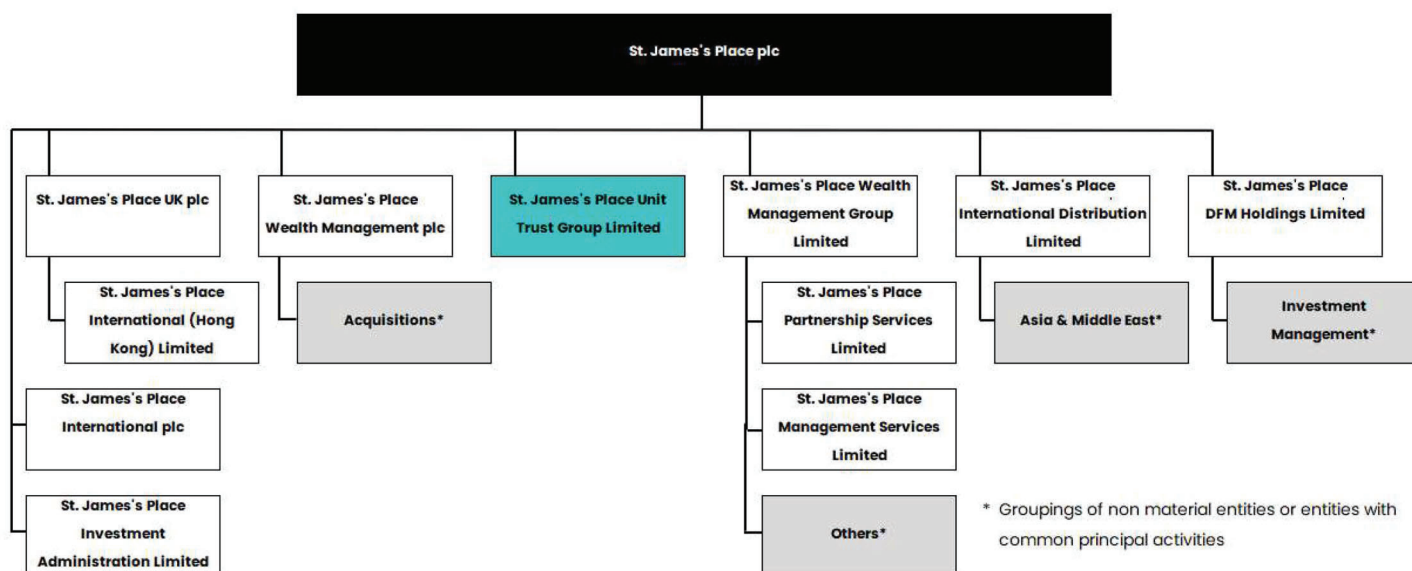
St. James's Place plc

St. James's Place UK plc

St. James's Place International (Hong Kong) Limited

St. James's Place International plc

St. James's Place Investment Administration Limited

St. James's Place Wealth Management plc

Acquisitions*

St. James's Place Unit Trust Group Limited

St. James's Place Wealth Management Group Limited

St. James's Place Partnership Services Limited

St. James's Place Management Services Limited

Others*

St. James's Place International Distribution Limited

Asia & Middle East*

St. James's Place DFM Holdings Limited

Investment Management*

* Groupings of non material entities or entities with common principal activities